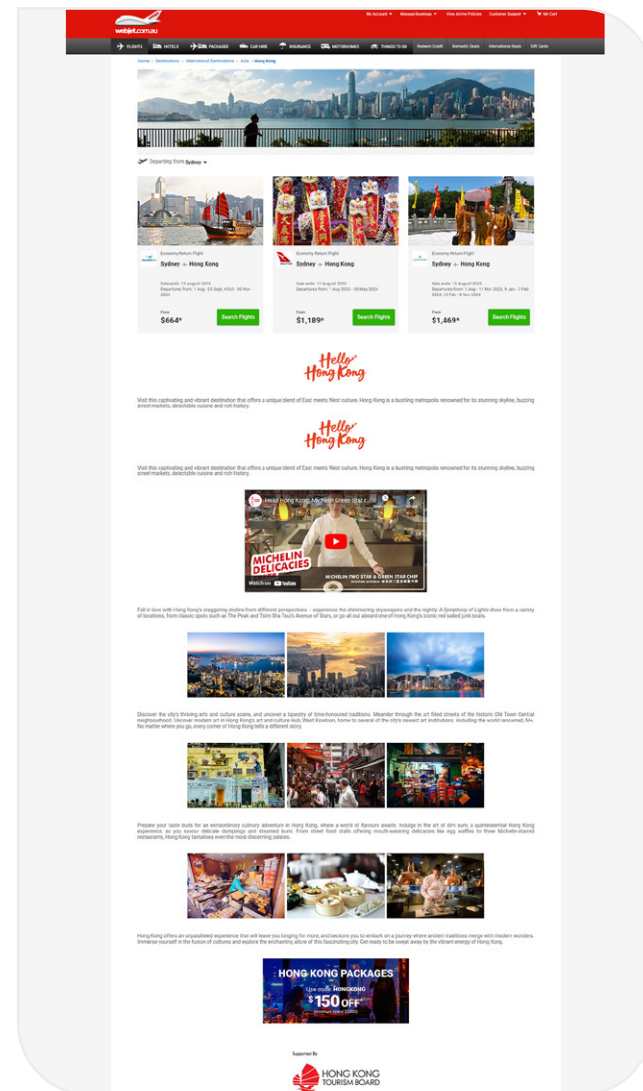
webjet.com.au

My Account | Manage Bookings | View Active Policies | Customer Support | My Cart

FLIGHTS | HOTELS | PACKAGES | CAR HIRE | INSURANCE | MOTORHOMES | THINGS TO DO | Redeem Credit | Domestic Deals | International Deals | Gift Cards

Home › Destinations › International Destinations › Asia › Hong Kong

Departing from Sydney

Economy Return Flight
Sydney → Hong Kong
Sale ends: 13 August 2023
Departures from: 1 Aug - 30 Sept, 4 Oct - 30 Nov 2023
From
$664*
Search Flights

Economy Return Flight
Sydney → Hong Kong
Sale ends: 11 August 2023
Departures from: 1 Aug 2023 - 30 May 2024
From
$1,189*
Search Flights

Economy Return Flight
Sydney → Hong Kong
Sale ends: 13 August 2023
Departures from: 1 Aug - 11 Nov 2023, 9 Jan - 2 Feb 2024, 10 Feb - 8 Nov 2024
From
$1,469*
Search Flights

Hello Hong Kong

Visit this captivating and vibrant destination that offers a unique blend of East meets West culture. Hong Kong is a bustling metropolis renowned for its stunning skyline, buzzing street markets, delectable cuisine and rich history.

Hello Hong Kong

Visit this captivating and vibrant destination that offers a unique blend of East meets West culture. Hong Kong is a bustling metropolis renowned for its stunning skyline, buzzing street markets, delectable cuisine and rich history.

Hello Hong Kong: Michelin Green Star...
MICHELIN DELICACIES
MICHELIN TWO STAR & GREEN STAR CHEF
Watch on YouTube

Fall in love with Hong Kong's staggering skyline from different perspectives – experience the shimmering skyscrapers and the nightly A Symphony of Lights show from a variety of locations, from classic spots such as The Peak and Tsim Sha Tsui's Avenue of Stars, or go all out aboard one of Hong Kong's iconic red sailed junk boats.

Discover the city's thriving arts and culture scene, and uncover a tapestry of time-honoured traditions. Meander through the art filled streets of the historic Old Town Central neighbourhood. Uncover modern art in Hong Kong's art and culture hub, West Kowloon, home to several of the city's newest art institutions, including the world renowned, M+. No matter where you go, every corner of Hong Kong tells a different story.

Prepare your taste buds for an extraordinary culinary adventure in Hong Kong, where a world of flavours awaits. Indulge in the art of dim sum, a quintessential Hong Kong experience, as you savour delicate dumplings and steamed buns. From street food stalls offering mouth-watering delicacies like egg waffles to three Michelin-starred restaurants, Hong Kong tantalises even the most discerning palates.

Hong Kong offers an unparalleled experience that will leave you longing for more, and beckons you to embark on a journey where ancient traditions merge with modern wonders. Immerse yourself in the fusion of cultures and explore the enchanting allure of this fascinating city. Get ready to be swept away by the vibrant energy of Hong Kong.

HONG KONG PACKAGES
Use code: HONGKONG
$150 OFF*
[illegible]

Supported By
HONG KONG TOURISM BOARD